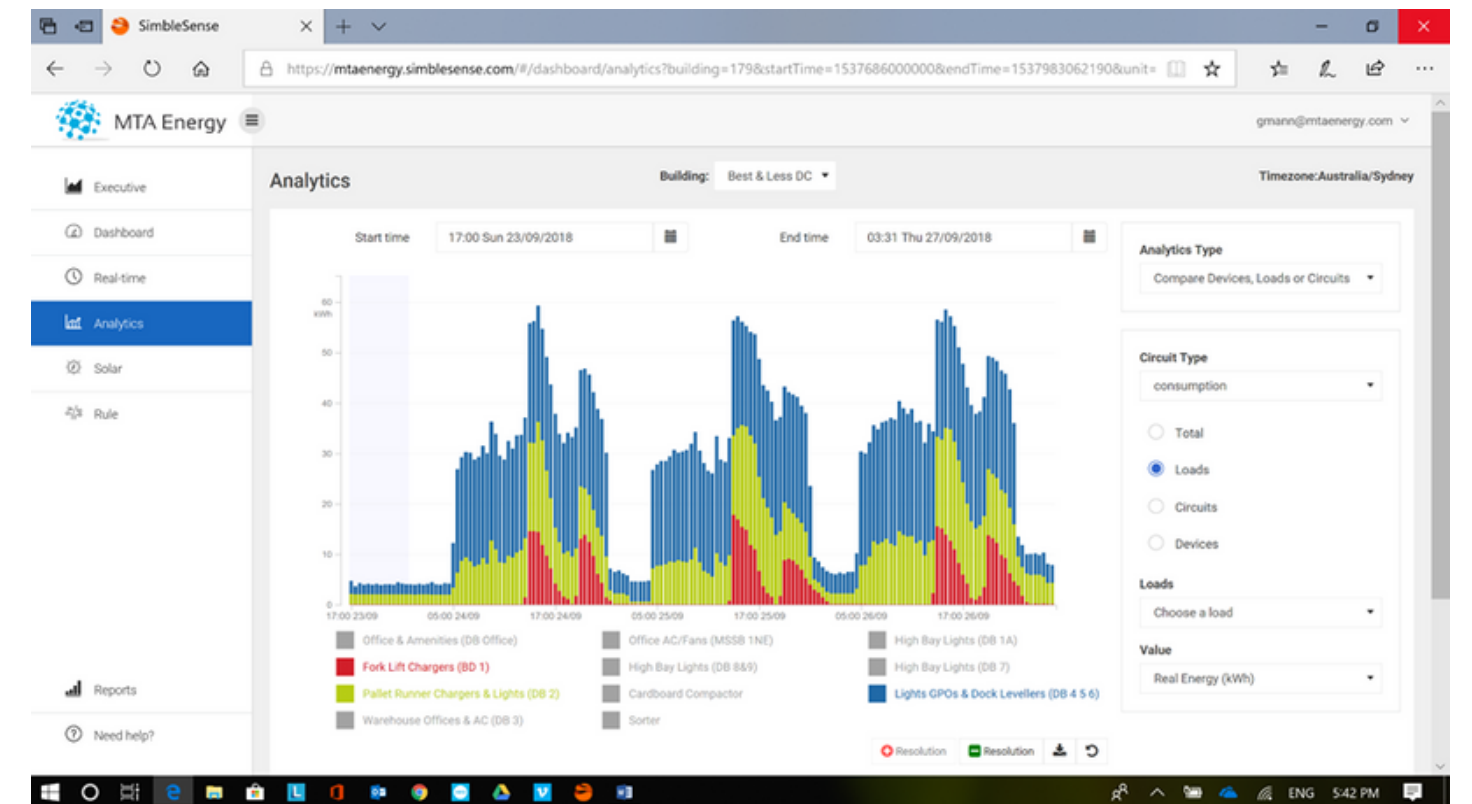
SimbleSense

https://mtaenergy.simblesense.com/#/dashboard/analytics?building=179&startTime=1537686000000&endTime=1537983062190&unit=

MTA Energy

gmann@mtaenergy.com

Executive
Dashboard
Real-time
Analytics
Solar
Rule

Reports
Need help?

Analytics

Building: Best & Less DC

Timezone:Australia/Sydney

Start time 17:00 Sun 23/09/2018

End time 03:31 Thu 27/09/2018

60 kWh
50
40
30
20
10
0

17:00 23/09 05:00 24/09 17:00 24/09 05:00 25/09 17:00 25/09 05:00 26/09 17:00 26/09

Office & Amenities (DB Office)
Fork Lift Chargers (BD 1)
Pallet Runner Chargers & Lights (DB 2)
Warehouse Offices & AC (DB 3)
Office AC/Fans (MSSB 1NE)
High Bay Lights (DB 8&9)
Cardboard Compactor
Sorter
High Bay Lights (DB 1A)
High Bay Lights (DB 7)
Lights GPOs & Dock Levellers (DB 4 5 6)

Resolution
Resolution

Analytics Type
Compare Devices, Loads or Circuits

Circuit Type
consumption

Total
Loads
Circuits
Devices

Loads
Choose a load

Value
Real Energy (kWh)

ENG 5:42 PM